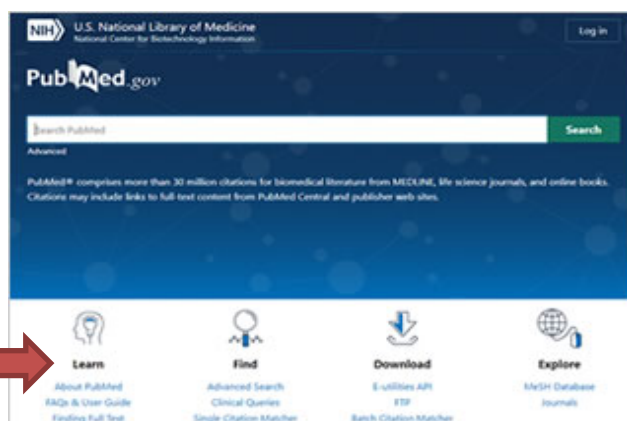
NIH U.S. National Library of Medicine
National Center for Biotechnology Information

Log in

PubMed.gov

Search PubMed

Search

Advanced

PubMed® comprises more than 30 million citations for biomedical literature from MEDLINE, life science journals, and online books. Citations may include links to full-text content from PubMed Central and publisher web sites.

Learn
About PubMed
FAQs & User Guide
Finding Full Text

Find
Advanced Search
Clinical Queries
Single Citation Matcher

Download
E-utilities API
FTP
Batch Citation Matcher

Explore
MeSH Database
Journals